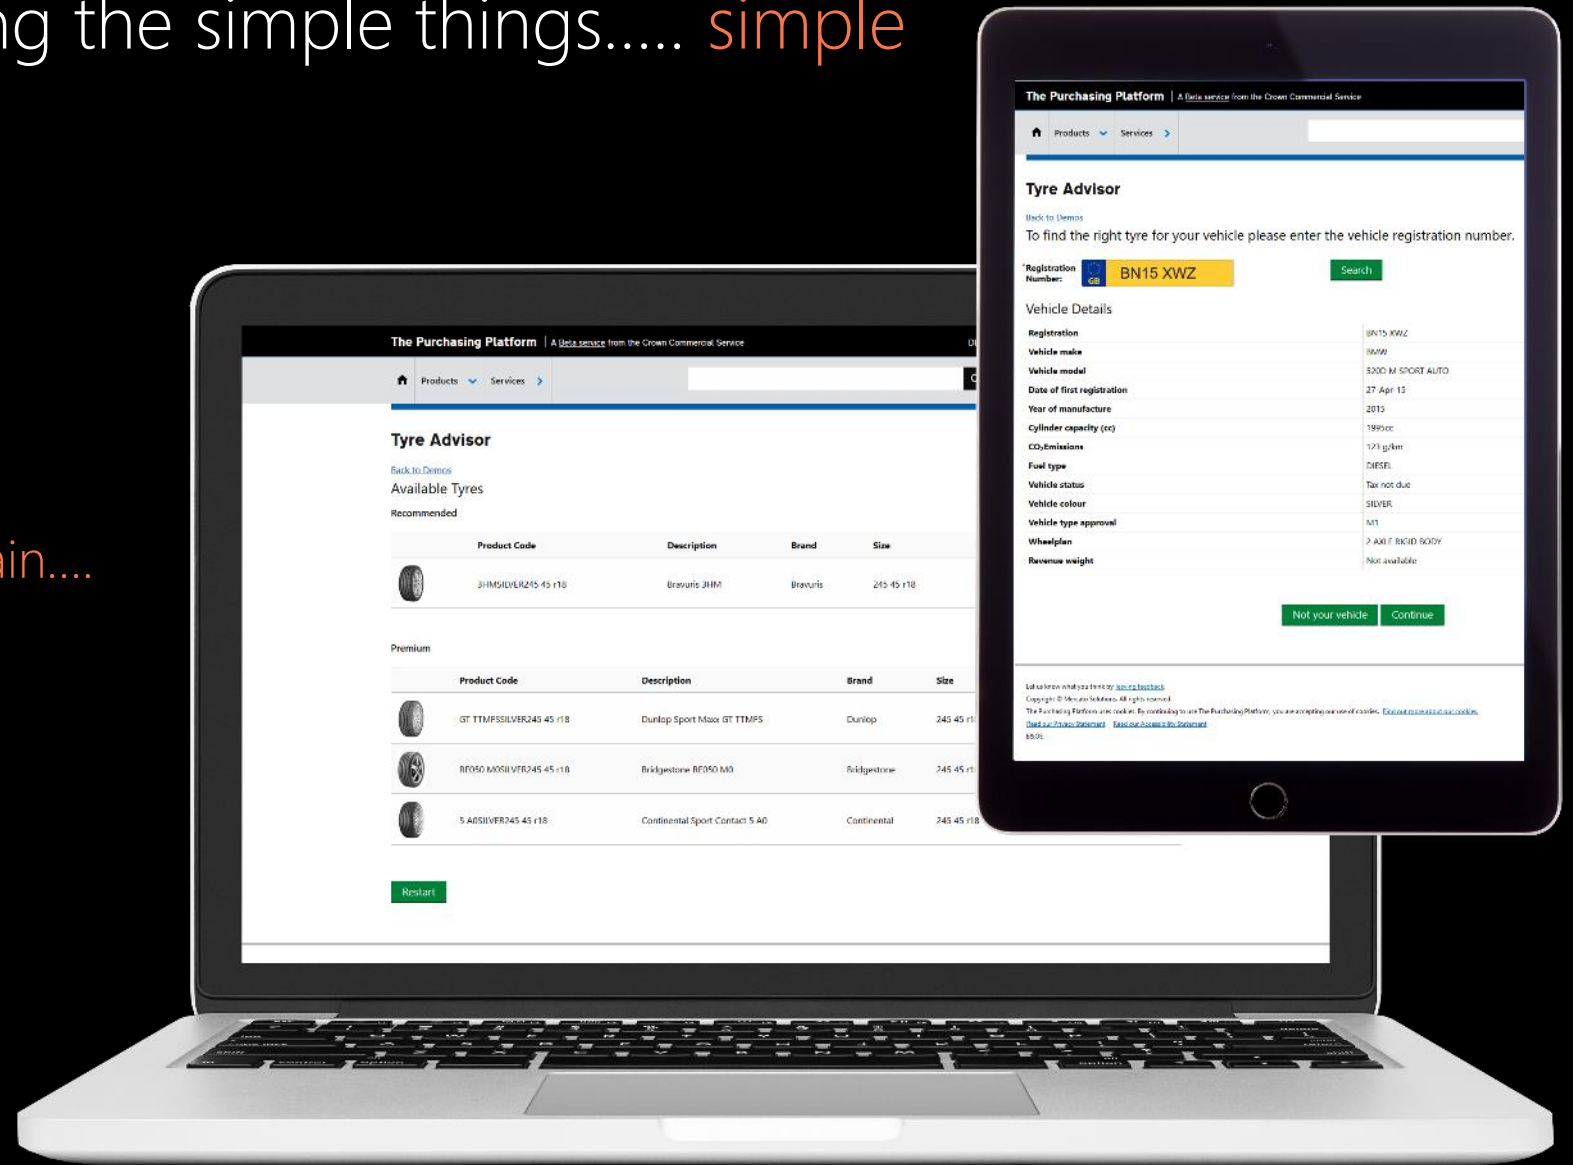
ng the simple things..... simple

in....

The Purchasing Platform | A Beta service from the Crown Commercial Service

Products Services

Tyre Advisor

Back to Demos

Available Tyres

Recommended

| | Product Code | Description | Brand | Size |
|---|---|---|---|---|
| | 3HMSILVER245 45 r18 | Bravuris 3HM | Bravuris | 245 45 r18 |

Premium

| | Product Code | Description | Brand | Size |
|---|---|---|---|---|
| | GT TTMFSSILVER245 45 r18 | Dunlop Sport Maxx GT TTMFS | Dunlop | 245 45 r1 |
| | BE050 MOSILVER245 45 r18 | Bridgestone BE050 MO | Bridgestone | 245 45 r1 |
| | 5 A0SILVER245 45 r18 | Continental Sport Contact 5 A0 | Continental | 245 45 r18 |

Restart

The Purchasing Platform | A Beta service from the Crown Commercial Service

Products Services

Tyre Advisor

Back to Demos

To find the right tyre for your vehicle please enter the vehicle registration number.

*Registration Number: GB BN15 XWZ Search

Vehicle Details

| | |
|---|---|
| Registration | BN15 XWZ |
| Vehicle make | BMW |
| Vehicle model | 520D M SPORT AUTO |
| Date of first registration | 27 Apr 15 |
| Year of manufacture | 2015 |
| Cylinder capacity (cc) | 1995cc |
| $CO_2$ Emissions | 123 g/km |
| Fuel type | DIESEL |
| Vehicle status | Tax not due |
| Vehicle colour | SILVER |
| Vehicle type approval | M1 |
| Wheelplan | 2 AXLE RIGID BODY |
| Revenue weight | Not available |

Not your vehicle Continue

Let us know what you think by leaving feedback.
Copyright © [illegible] Solutions. All rights reserved.
The Purchasing Platform uses cookies. By continuing to use The Purchasing Platform, you are accepting our use of cookies. Find out more about our cookies.
Read our Privacy Statement Read our Accessibility Statement
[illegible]